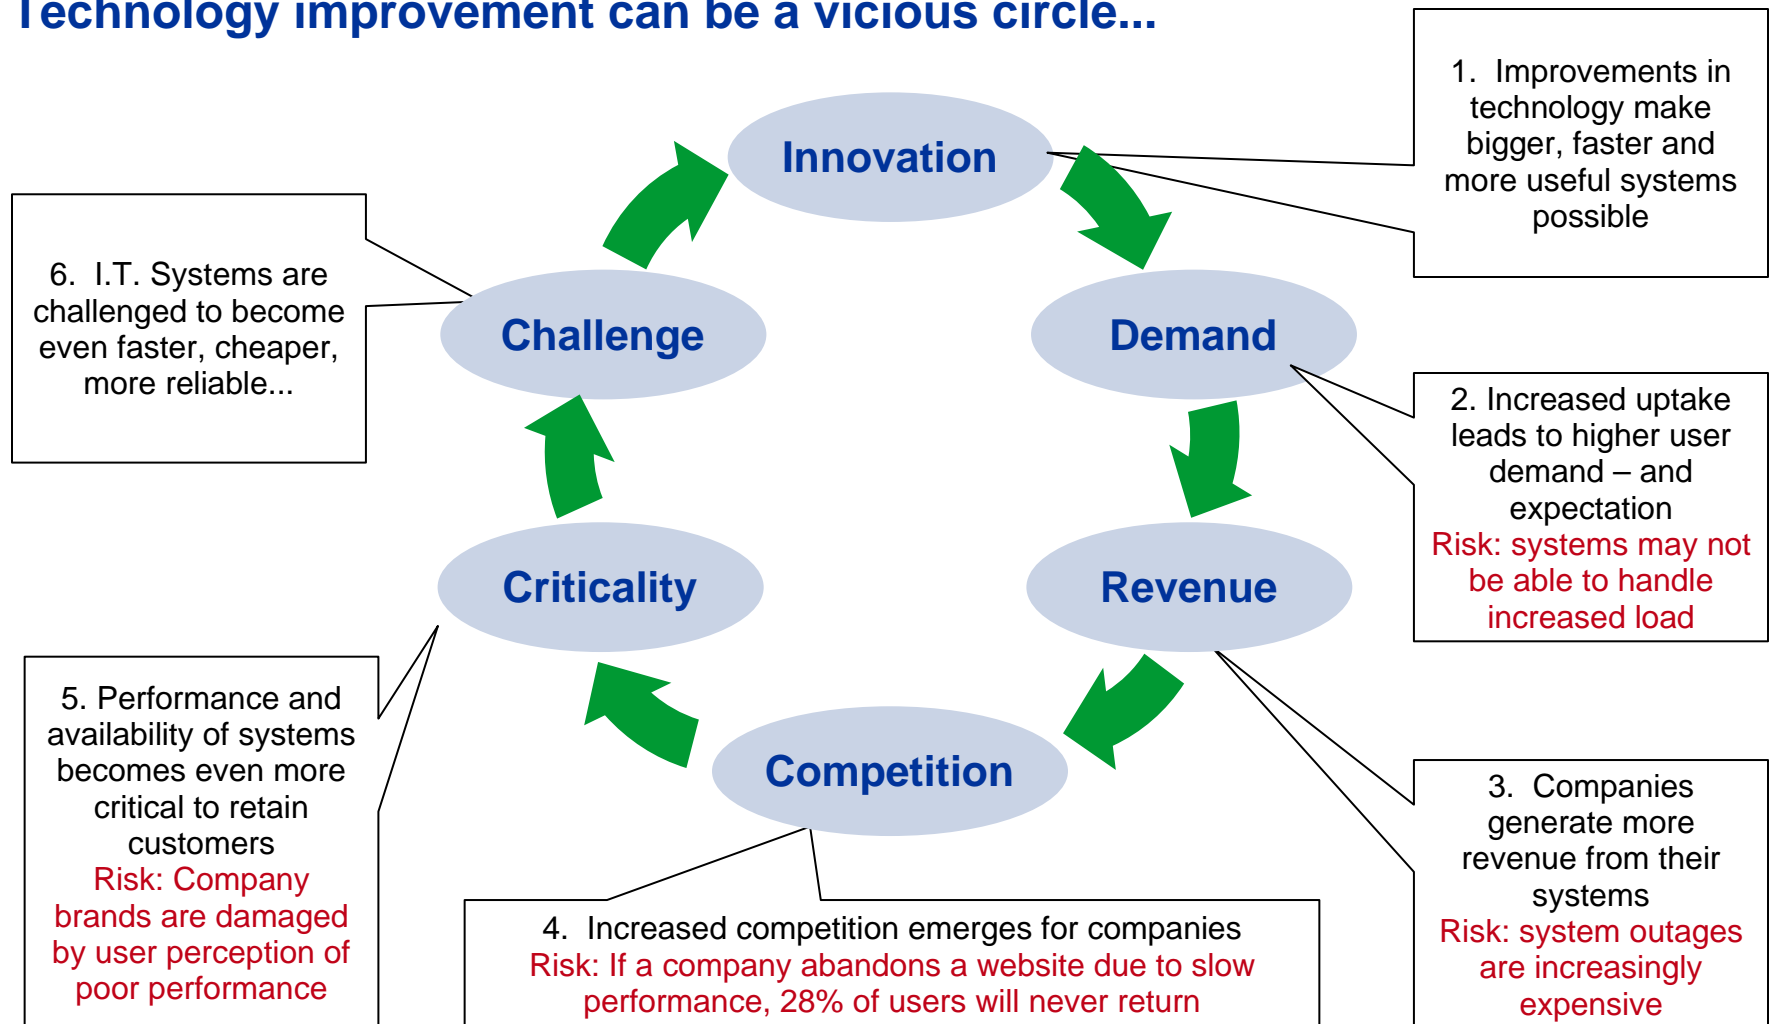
Technology improvement can be a vicious circle...

Innovation

1. Improvements in technology make bigger, faster and more useful systems possible

6. I.T. Systems are challenged to become even faster, cheaper, more reliable...

Challenge

Demand

2. Increased uptake leads to higher user demand – and expectation
Risk: systems may not be able to handle increased load

Criticality

Revenue

5. Performance and availability of systems becomes even more critical to retain customers
Risk: Company brands are damaged by user perception of poor performance

Competition

3. Companies generate more revenue from their systems
Risk: system outages are increasingly expensive

4. Increased competition emerges for companies
Risk: If a company abandons a website due to slow performance, 28% of users will never return